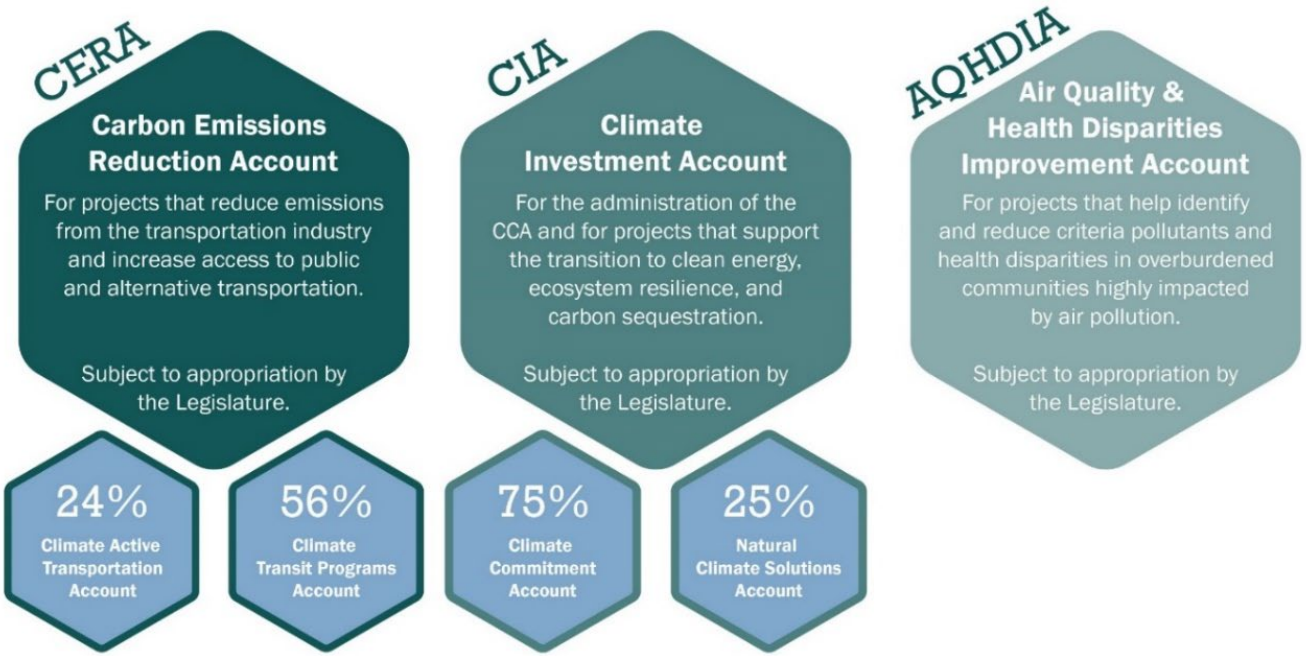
CERA

Carbon Emissions Reduction Account

For projects that reduce emissions from the transportation industry and increase access to public and alternative transportation.

Subject to appropriation by the Legislature.

24%
Climate Active Transportation Account

56%
Climate Transit Programs Account

CIA

Climate Investment Account

For the administration of the CCA and for projects that support the transition to clean energy, ecosystem resilience, and carbon sequestration.

Subject to appropriation by the Legislature.

75%
Climate Commitment Account

25%
Natural Climate Solutions Account

AQHDIA

Air Quality & Health Disparities Improvement Account

For projects that help identify and reduce criteria pollutants and health disparities in overburdened communities highly impacted by air pollution.

Subject to appropriation by the Legislature.